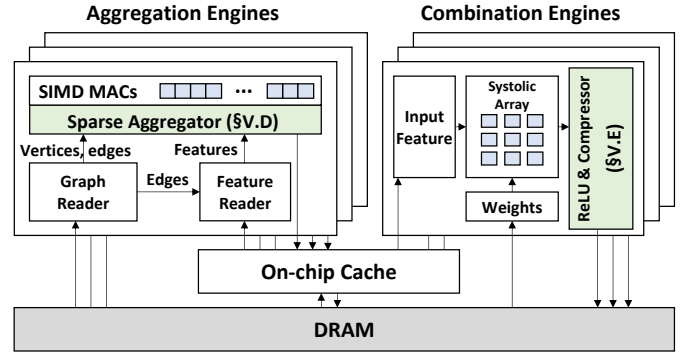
Aggregation Engines

Combination Engines

SIMD MACs

···

Sparse Aggregator (§V.D)

Vertices, edges

Features

Graph Reader

Edges

Feature Reader

Input Feature

Systolic Array

ReLU & Compressor (§V.E)

Weights

On-chip Cache

DRAM